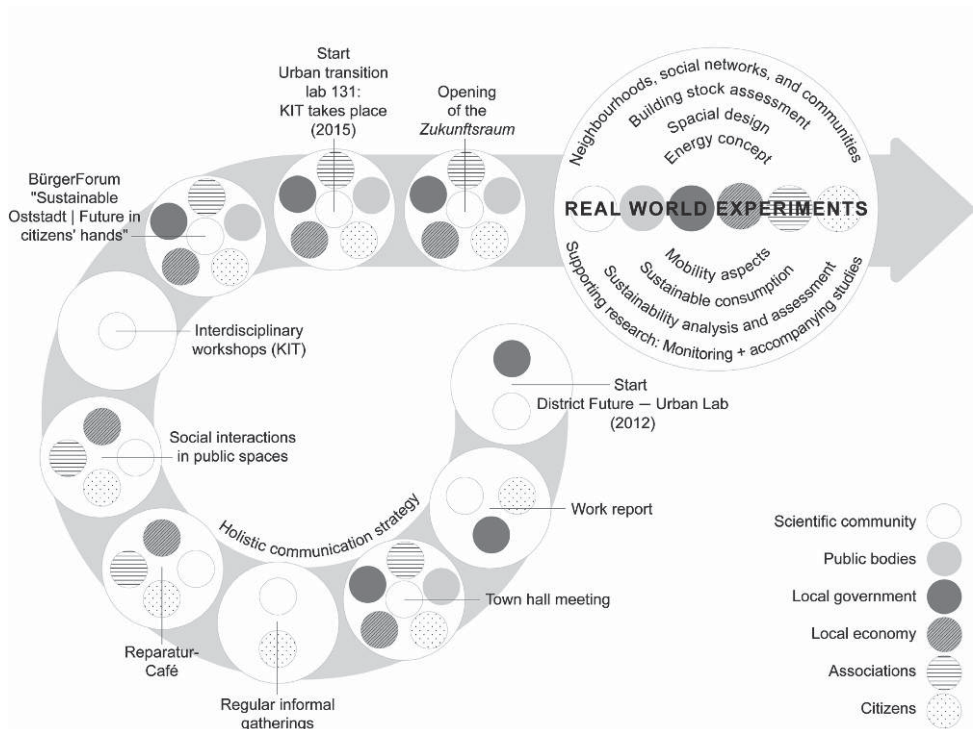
Start
Urban transition lab 131: KIT takes place (2015)

Opening of the *Zukunftsraum*

Neighbourhoods, social networks, and communities
Building stock assessment
Spacial design
Energy concept

REAL WORLD EXPERIMENTS

Mobility aspects
Sustainable consumption
Sustainability analysis and assessment
Supporting research: Monitoring + accompanying studies

BürgerForum "Sustainable Oststadt | Future in citizens' hands"

Interdisciplinary workshops (KIT)

Start
District Future — Urban Lab (2012)

Social interactions in public spaces

Holistic communication strategy

Work report

Town hall meeting

Reparatur-Café

Regular informal gatherings

Scientific community
Public bodies
Local government
Local economy
Associations
Citizens